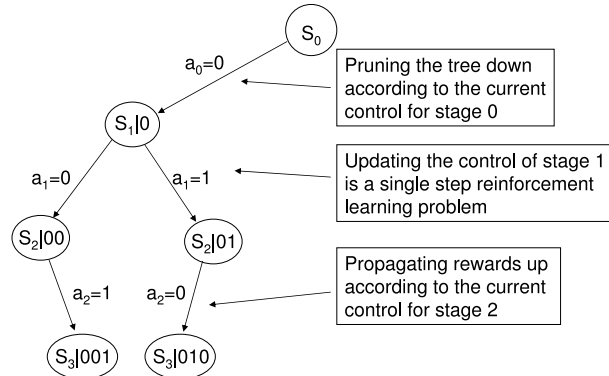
$S_0$

$a_0$=0

Pruning the tree down according to the current control for stage 0

$S_1$|0

$a_1$=0

$a_1$=1

Updating the control of stage 1 is a single step reinforcement learning problem

$S_2$|00

$S_2$|01

Propagating rewards up according to the current control for stage 2

$a_2$=1

$a_2$=0

$S_3$|001

$S_3$|010